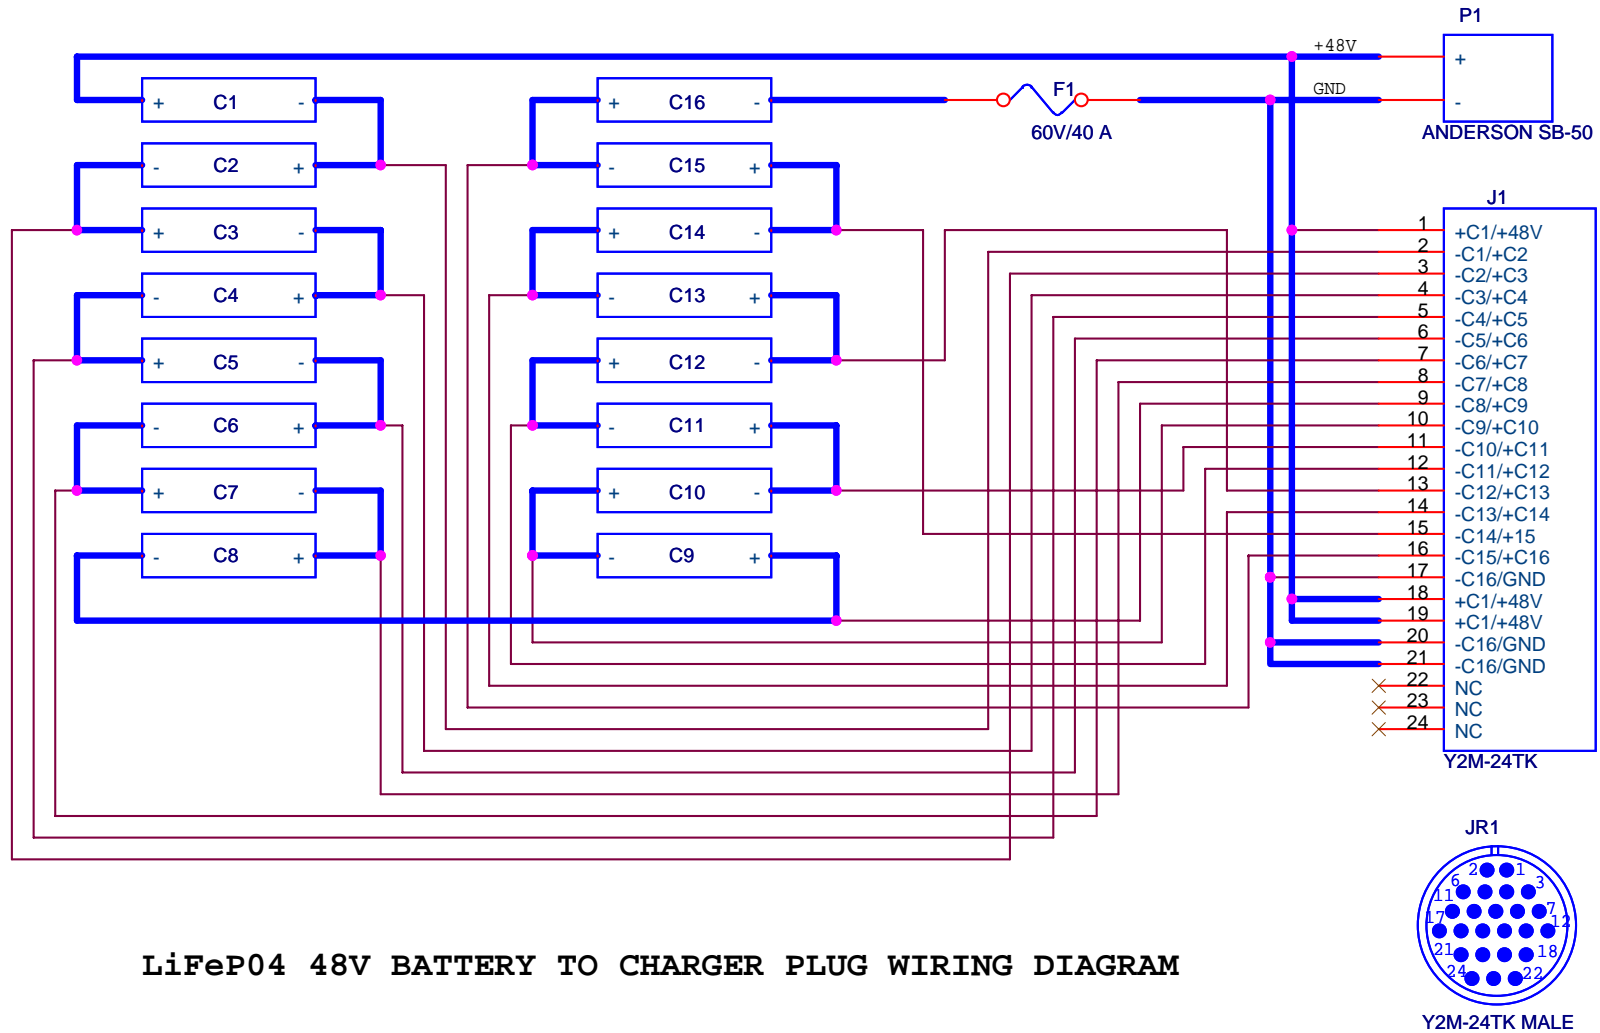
P1
+48V
+
GND
-
ANDERSON SB-50
F1
60V/40 A

+ C1 -
- C2 +
+ C3 -
- C4 +
+ C5 -
- C6 +
+ C7 -
- C8 +
+ C16 -
- C15 +
+ C14 -
- C13 +
+ C12 -
- C11 +
+ C10 -
- C9 +

J1
1 +C1/+48V
2 -C1/+C2
3 -C2/+C3
4 -C3/+C4
5 -C4/+C5
6 -C5/+C6
7 -C6/+C7
8 -C7/+C8
9 -C8/+C9
10 -C9/+C10
11 -C10/+C11
12 -C11/+C12
13 -C12/+C13
14 -C13/+C14
15 -C14/+15
16 -C15/+C16
17 -C16/GND
18 +C1/+48V
19 +C1/+48V
20 -C16/GND
21 -C16/GND
22 NC
23 NC
24 NC
Y2M-24TK

JR1
2 1
6 3
11
7
17
12
21
18
24
22
Y2M-24TK MALE

LiFeP04 48V BATTERY TO CHARGER PLUG WIRING DIAGRAM